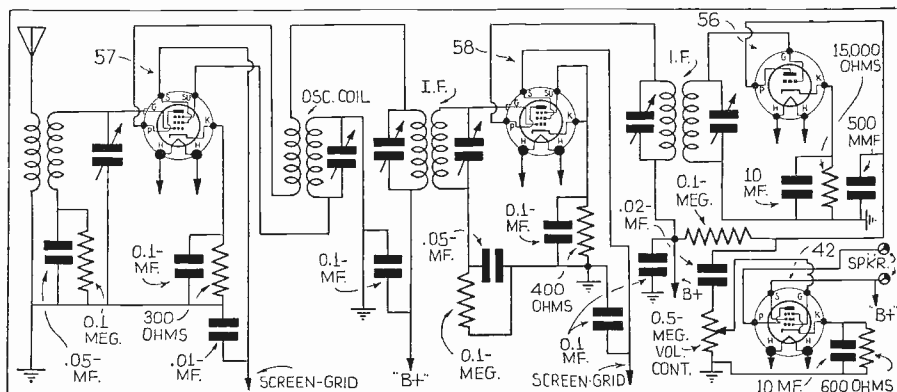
57

OSC. COIL

I.F.

58

56

I.F.

15,000 OHMS

500 MMF.

10 MF.

0.1- MEG.

.02- MF.

42

SPKR.

B+

0.1- MF.

.05- MF.

0.1- MF.

400 OHMS

B+

0.5- MEG. VOL. CONT.

10 MF.

600 OHMS

0.1- MF.

300 OHMS

0.1 MEG.

.05- MF.

.01- MF.

SCREEN-GRID

"B+"

0.1- MEG.

0.1 MF.

SCREEN-GRID